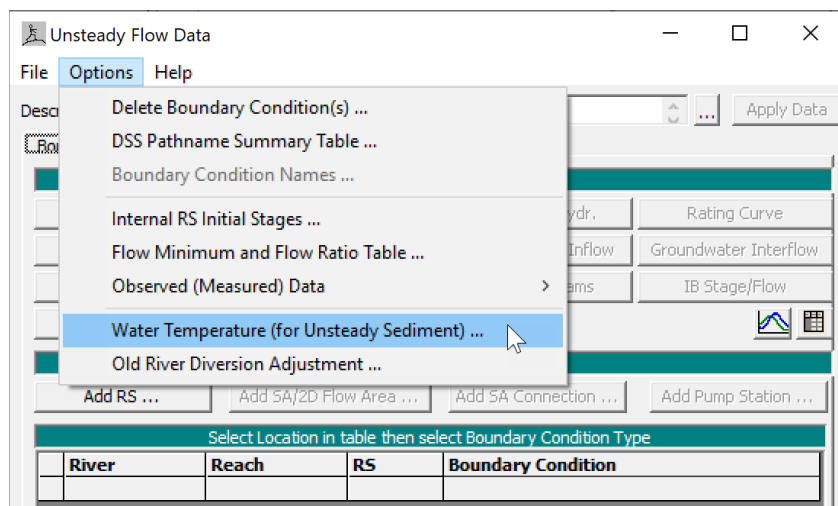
Unsteady Flow Data

File Options Help

Desc

Delete Boundary Condition(s) ...
DSS Pathname Summary Table ...
Boundary Condition Names ...
Internal RS Initial Stages ...
Flow Minimum and Flow Ratio Table ...
Observed (Measured) Data
Water Temperature (for Unsteady Sediment) ...
Old River Diversion Adjustment ...

Apply Data

ydr.
Rating Curve
Inflow
Groundwater Interflow
ams
IB Stage/Flow

Add RS ...
Add SA/2D Flow Area ...
Add SA Connection ...
Add Pump Station ...

Select Location in table then select Boundary Condition Type

| River | Reach | RS | Boundary Condition |
|---|---|---|---|
| | | | |